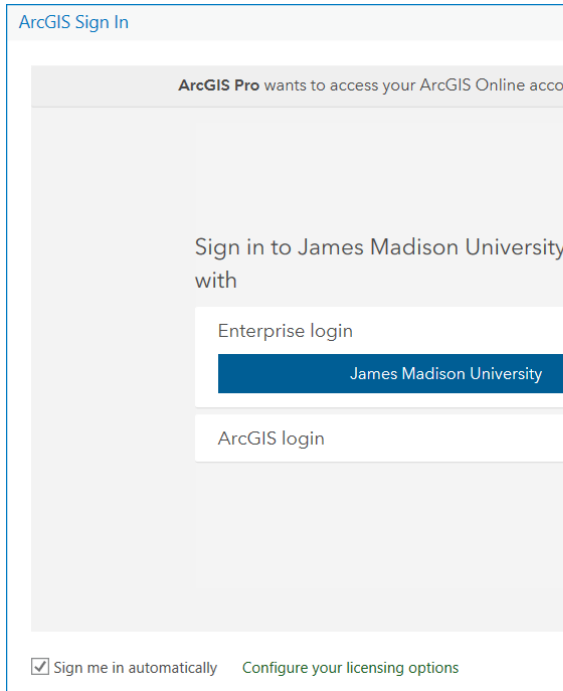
ArcGIS Sign In

ArcGIS Pro wants to access your ArcGIS Online acco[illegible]

Sign in to James Madison University with

Enterprise login

James Madison University

ArcGIS login

Sign me in automatically

Configure your licensing options